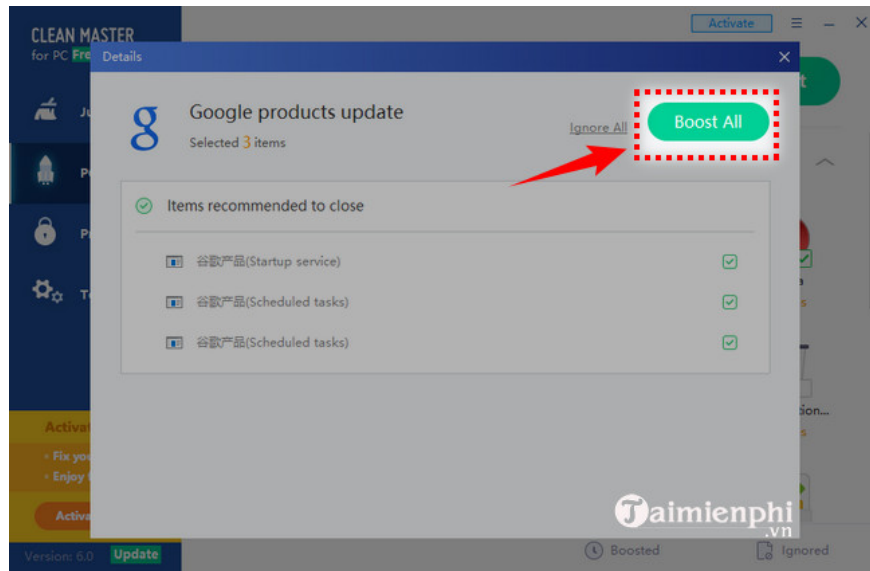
CLEAN MASTER
for PC Fre

Activate

Details

Google products update
Selected 3 items

Ignore All

Boost All

Items recommended to close

谷歌产品(Startup service)

谷歌产品(Scheduled tasks)

谷歌产品(Scheduled tasks)

Ju

P

P

T

Activa

• Fix yo
• Enjoy

Activa

Version: 6.0 Update

Boosted

Ignored

Taimienphi
.vn